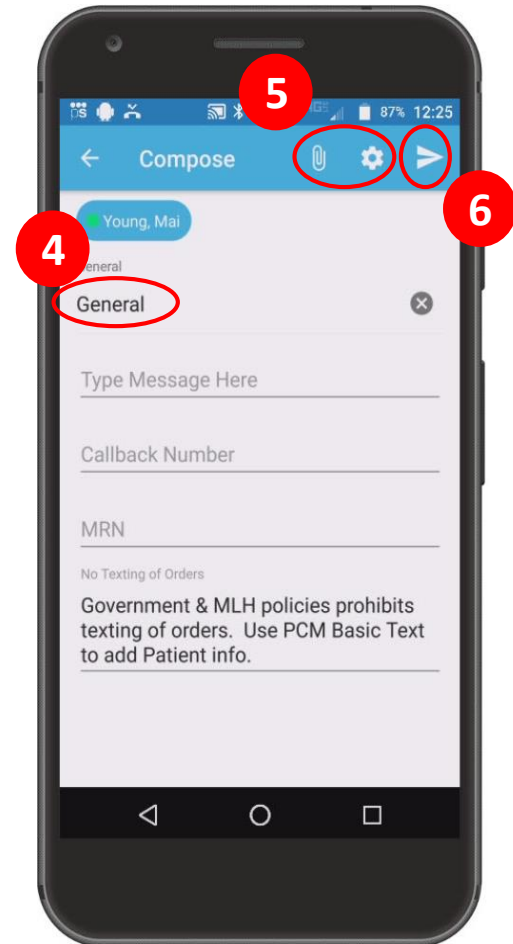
87% 12:25

5

Compose

6

Young, Mai

4

eneral

General

Type Message Here

Callback Number

MRN

No Texting of Orders

Government & MLH policies prohibits texting of orders. Use PCM Basic Text to add Patient info.